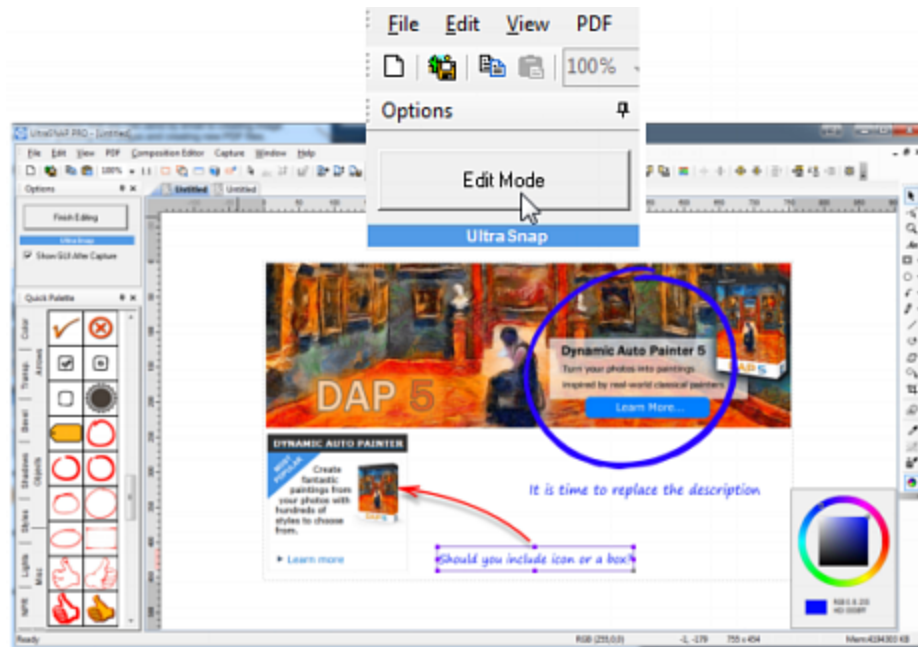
File Edit View PDF

100%

Options

Edit Mode

Ultra Snap

UltraSNAP PRO - [Untitled]

File Edit View PDF Composition Editor Capture Window Help

Options

Finish Editing

Ultra Snap

Show GUI After Capture

Quick Palette

Color Arrows Transp Bevel Shadows Objects Sticks Lights Misc NPR

Untitled Untitled

DAP 5

Dynamic Auto Painter 5

Turn your photos into paintings inspired by real-world classical painters

Learn More...

DYNAMIC AUTO PAINTER

MOST POPULAR

Create fantastic paintings from your photos with hundreds of styles to choose from.

Learn more

It is time to replace the description

Should you include icon or a box?

Ready

RGB (255,0,0)